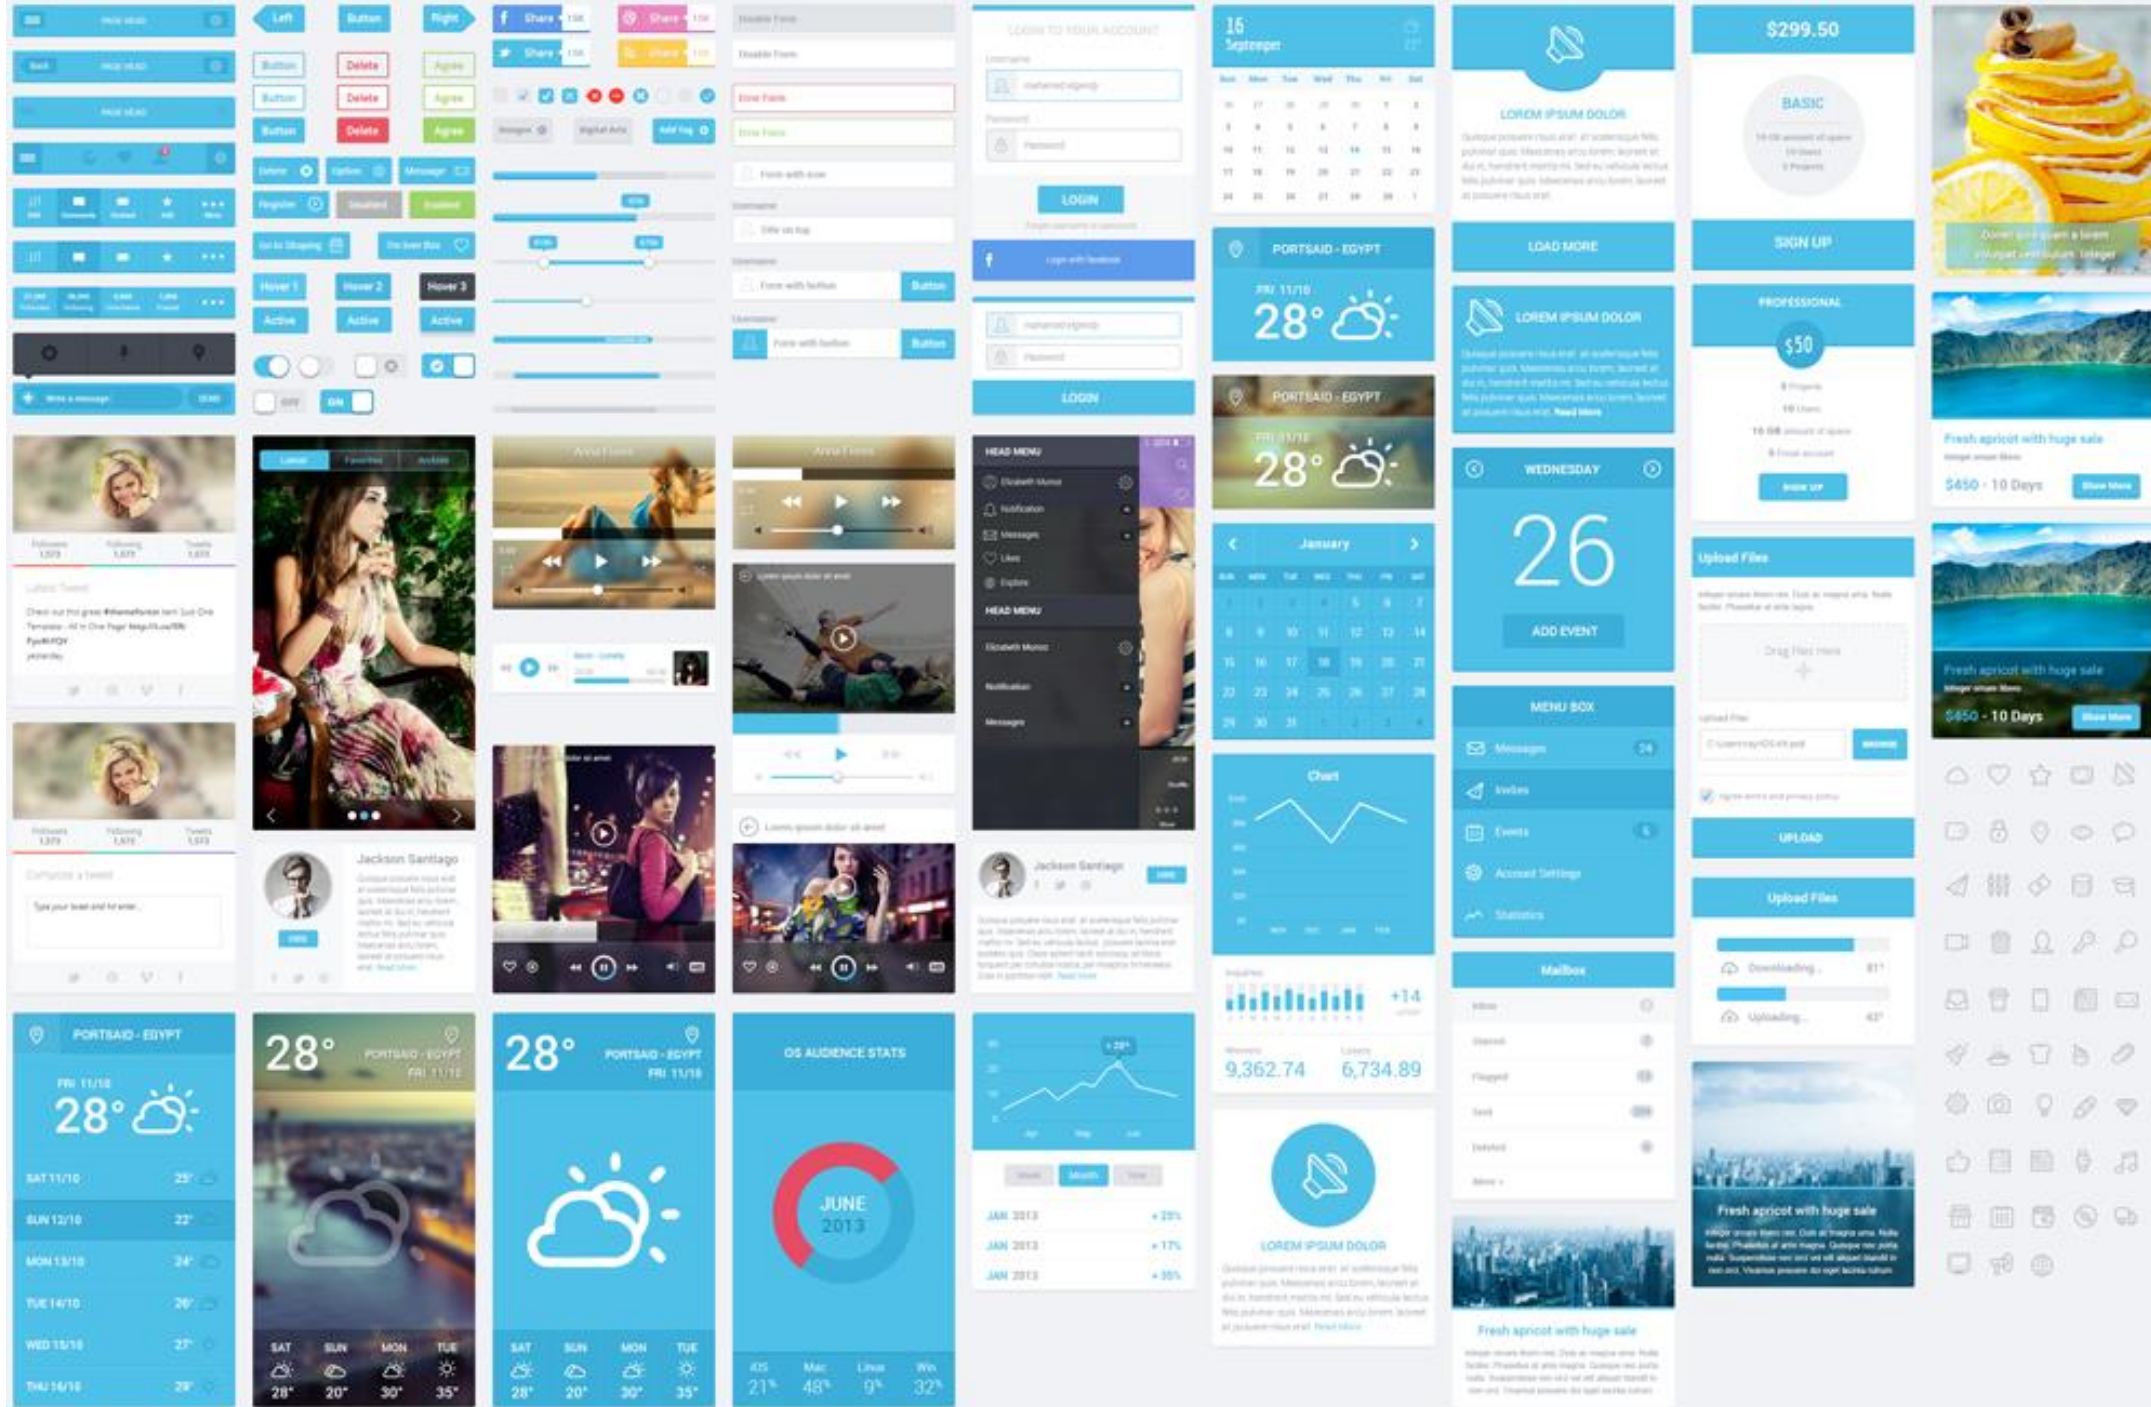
Left Button Right
Button Delete Agree
Button Delete Agree
Button Delete Agree
Hover 1 Hover 2 Hover 3
Active Active Active
OFF ON
Share Share
Share Share
LOGIN
LOGIN
Button
Button
16 September
PORTSAID - EGYPT
FRI 11/10
28°
PORTSAID - EGYPT
28°
January
Chart
+14
9,362.74 6,734.89
LOREM IPSUM DOLOR
LOREM IPSUM DOLOR
LOAD MORE
LOREM IPSUM DOLOR
WEDNESDAY
26
ADD EVENT
MENU BOX
Messages
Invites
Events
Account Settings
Statistics
Mailbox
Fresh apricot with huge sale
$299.50
BASIC
SIGN UP
PROFESSIONAL
$50
Upload Files
UPLOAD
Upload Files
Downloading...
Uploading...
Fresh apricot with huge sale
Fresh apricot with huge sale
$450 - 10 Days
Fresh apricot with huge sale
$450 - 10 Days
Jackson Santiago
Jackson Santiago
HEAD MENU
HEAD MENU
PORTSAID - EGYPT
FRI 11/10
28°
SAT 11/10 25°
SUN 12/10 22°
MON 13/10 24°
TUE 14/10 26°
WED 15/10 27°
THU 16/10 29°
28°
PORTSAID - EGYPT
FRI 11/10
SAT SUN MON TUE
28° 20° 30° 35°
28°
PORTSAID - EGYPT
FRI 11/10
SAT SUN MON TUE
28° 20° 30° 35°
OS AUDIENCE STATS
JUNE
2013
iOS Mac Linux Win
21% 48% 9% 32%
+20°
JAN 2013 +25%
JAN 2013 +17%
JAN 2013 +35%